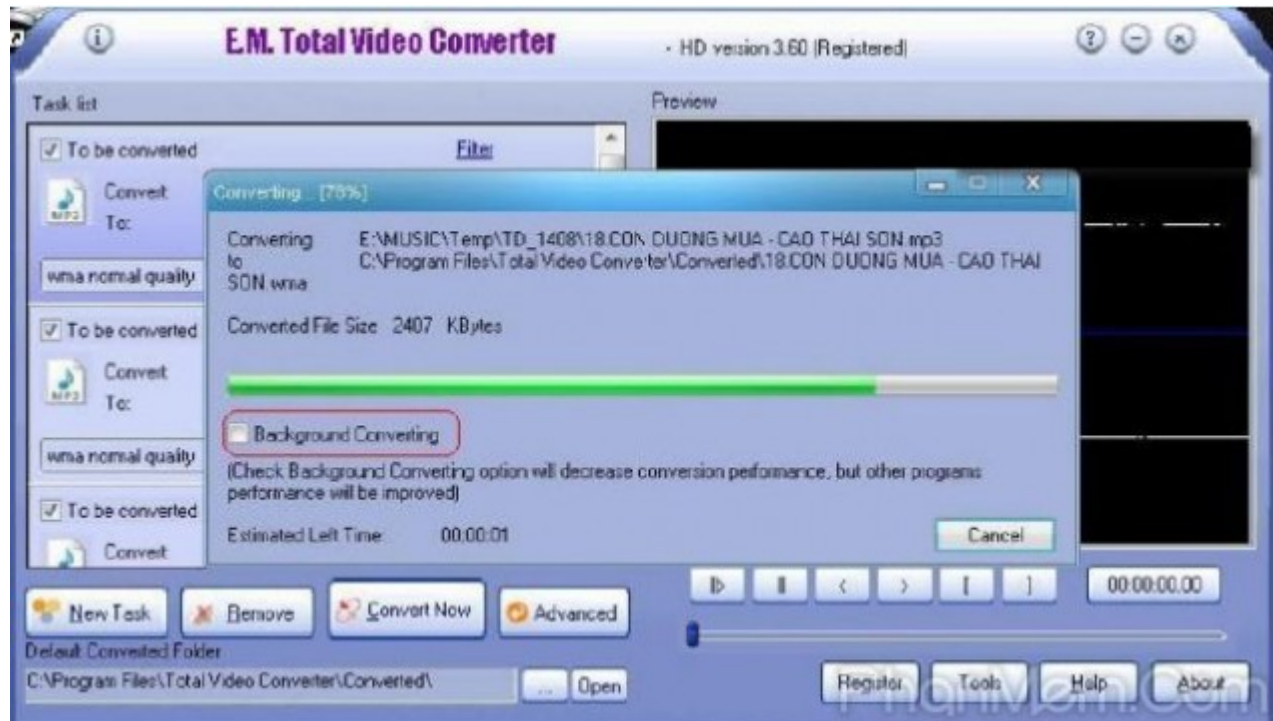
E.M. Total Video Converter

- HD version 3.60 [Registered]

Task list

To be converted

Filter

Convert To:

wma normal quality

To be converted

Convert To:

wma normal quality

To be converted

Convert

Preview

Converting... [75%]

Converting E:\MUSIC\Temp\TD_1408\18.CON DUONG MUA - CAO THAI SON.mp3
to C:\Program Files\Total Video Converter\Converted\18.CON DUONG MUA - CAO THAI SON.wma

Converted File Size 2407 KBytes

Background Converting

(Check Background Converting option will decrease conversion performance, but other programs performance will be improved)

Estimated Left Time 00:00:01

Cancel

00:00:00.00

New Task

Remove

Convert Now

Advanced

Default Converted Folder

C:\Program Files\Total Video Converter\Converted\

...

Open

Register

Tools

Help

About

PhanMem.Com